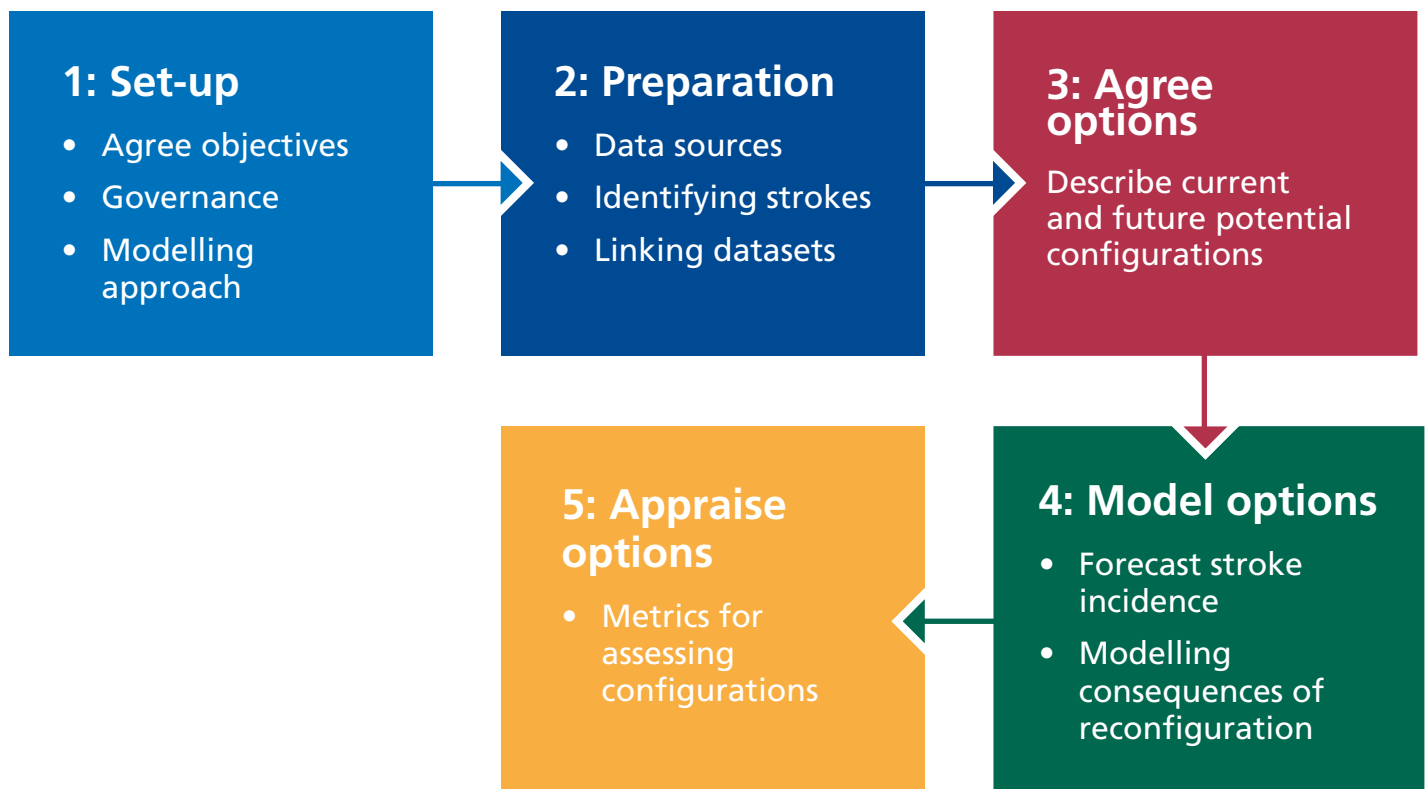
1: Set-up

- Agree objectives
- Governance
- Modelling approach

2: Preparation

- Data sources
- Identifying strokes
- Linking datasets

3: Agree options

Describe current and future potential configurations

4: Model options

- Forecast stroke incidence
- Modelling consequences of reconfiguration

5: Appraise options

- Metrics for assessing configurations